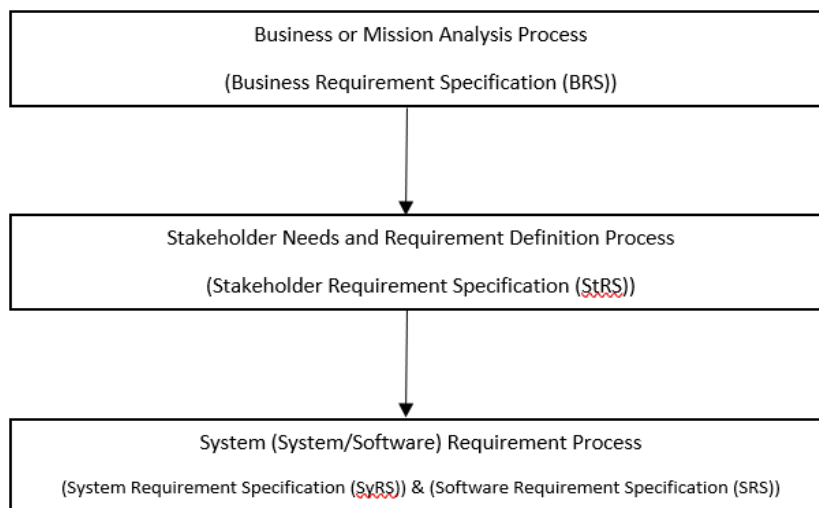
Business or Mission Analysis Process

(Business Requirement Specification (BRS))

Stakeholder Needs and Requirement Definition Process

(Stakeholder Requirement Specification (StRS))

System (System/Software) Requirement Process

(System Requirement Specification (SyRS)) & (Software Requirement Specification (SRS))